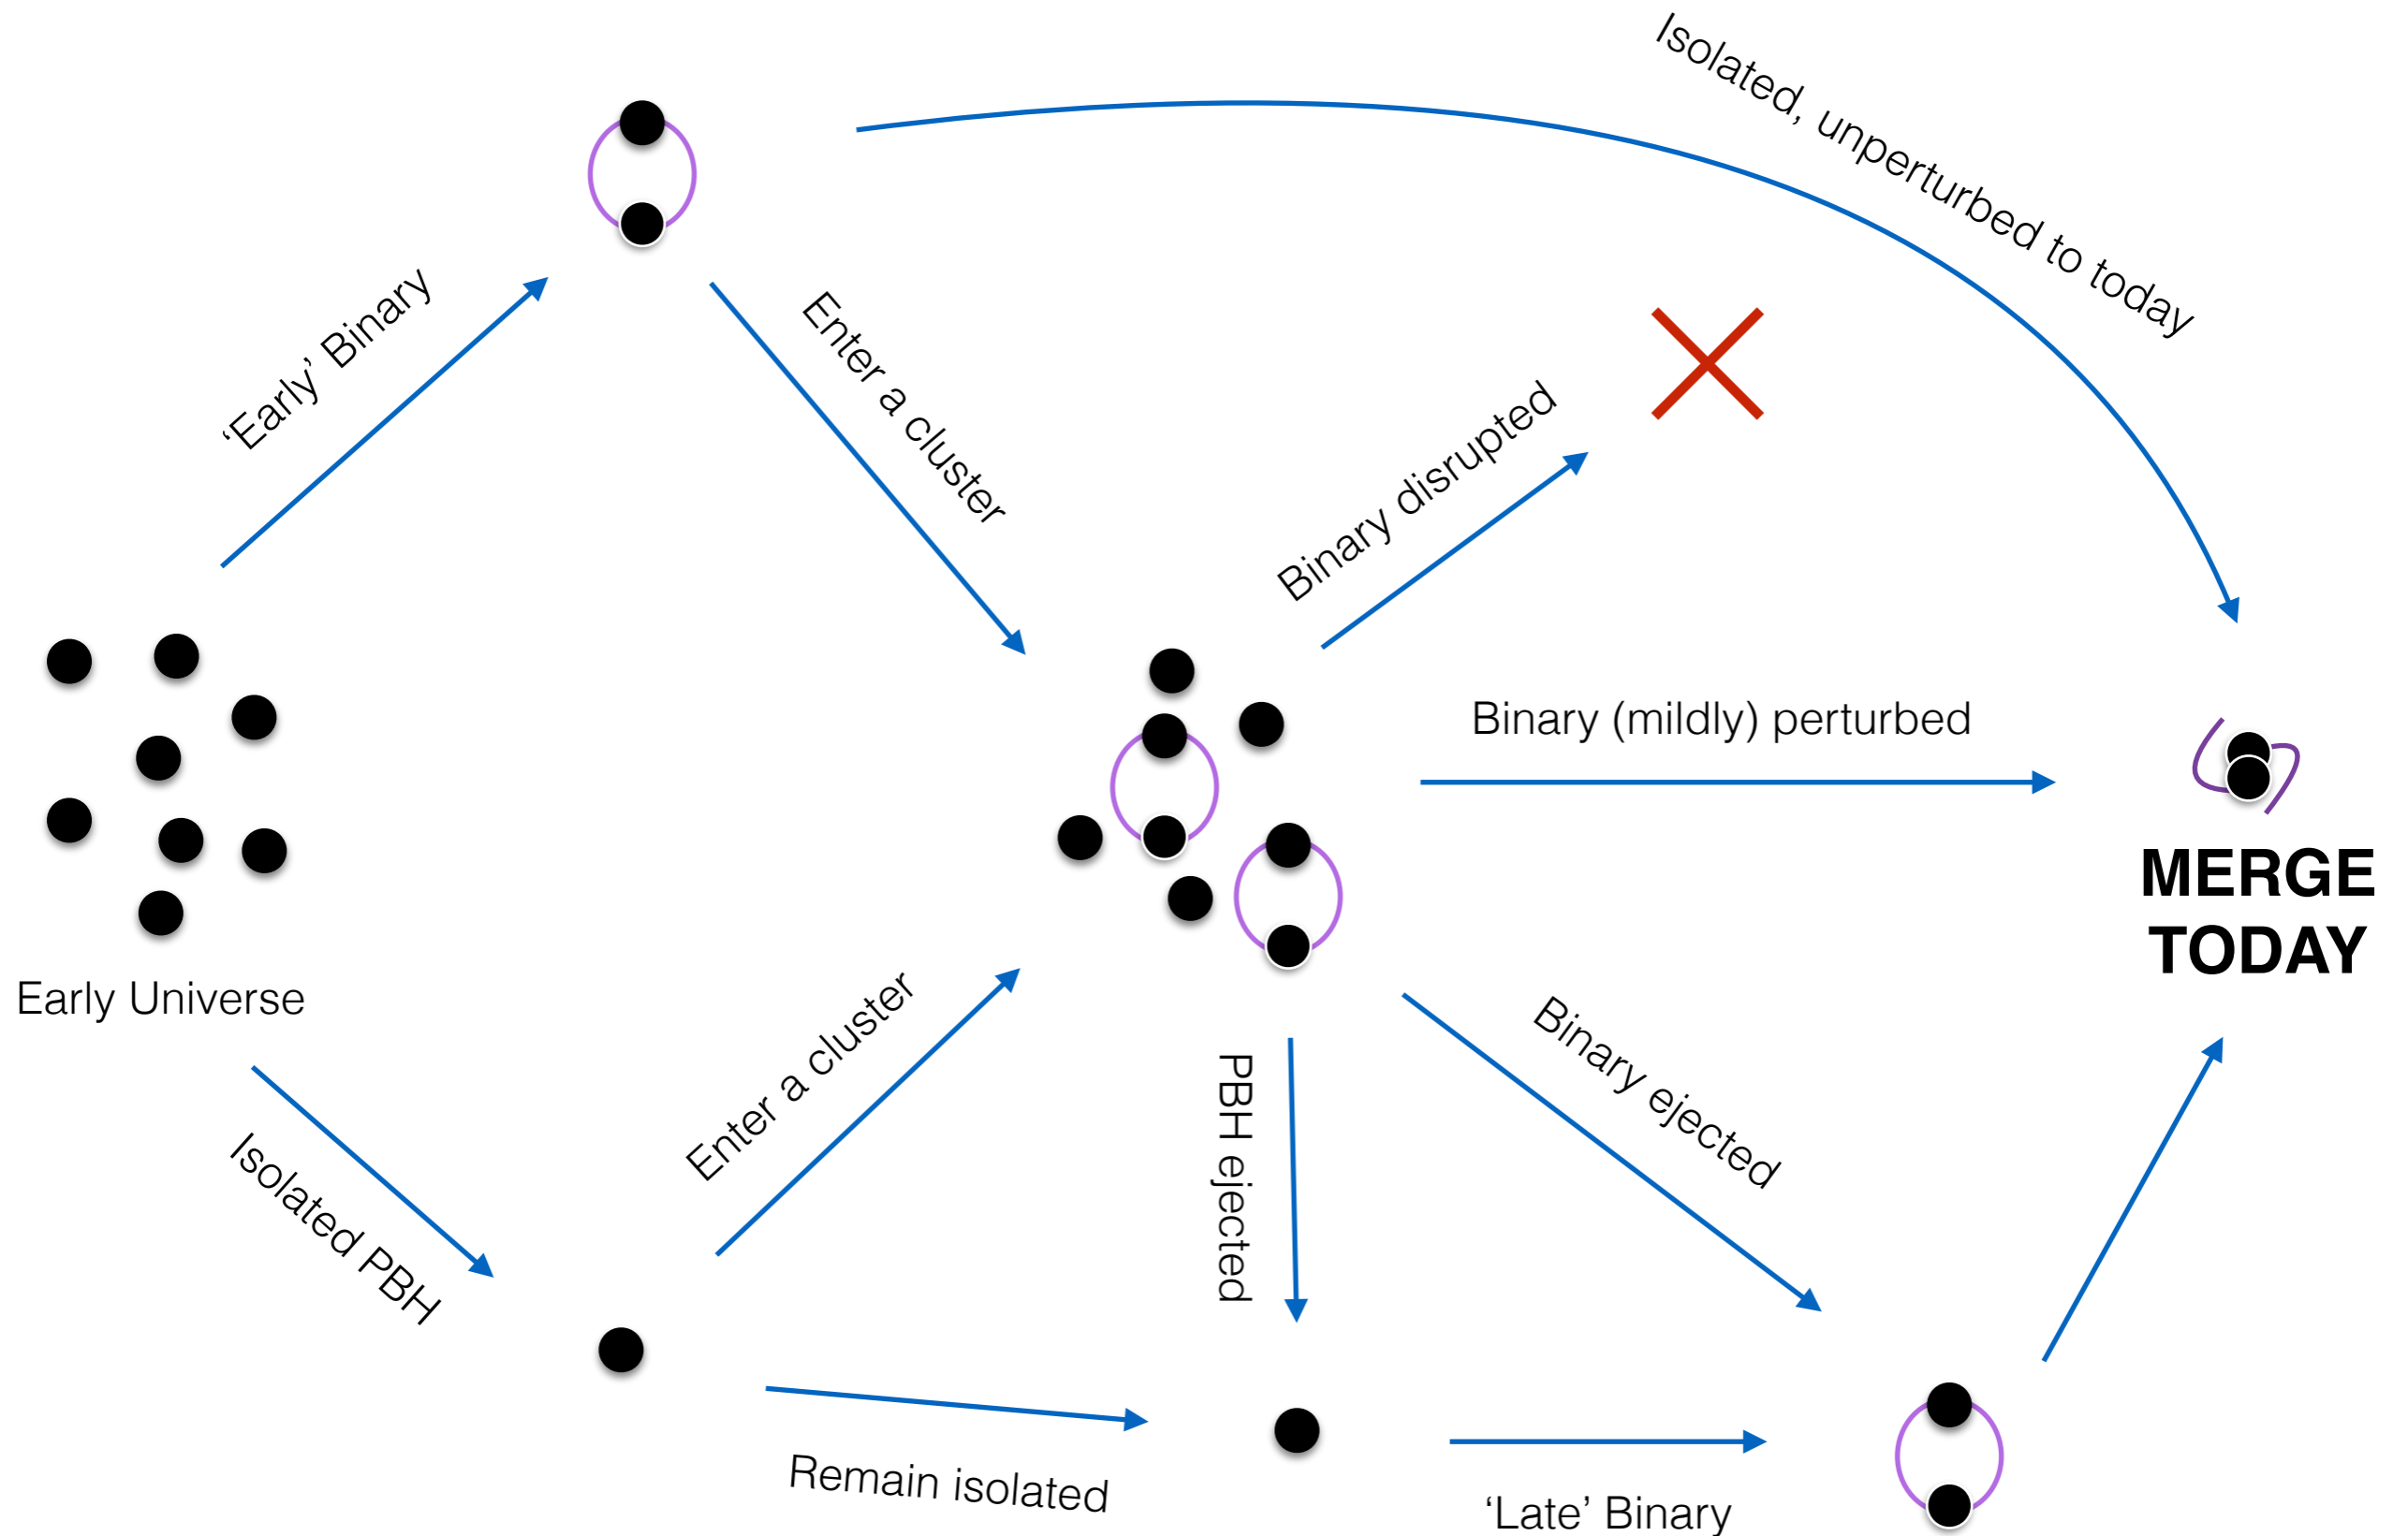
Isolated, unperturbed to today

'Early' Binary

Enter a cluster

Binary disrupted

Binary (mildly) perturbed

MERGE TODAY

Early Universe

Enter a cluster

PBH ejected

Binary ejected

Isolated PBH

Remain isolated

'Late' Binary